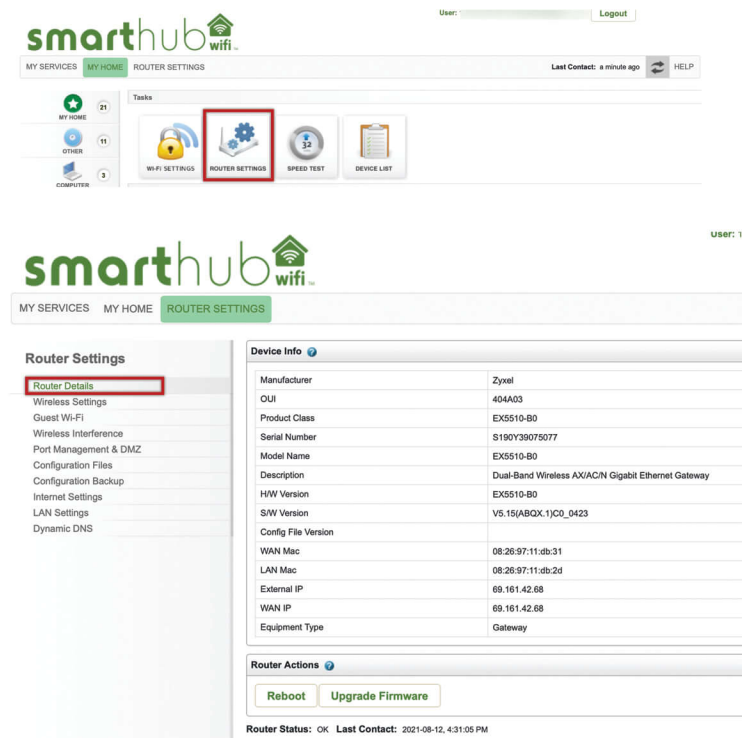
smarthub wifi

User: Logout

MY SERVICES MY HOME ROUTER SETTINGS

Last Contact: a minute ago HELP

MY HOME 21

OTHER 11

COMPUTER 3

Tasks

WI-FI SETTINGS ROUTER SETTINGS 32 SPEED TEST DEVICE LIST

smarthub wifi

User: 1

MY SERVICES MY HOME ROUTER SETTINGS

Router Settings

Router Details
Wireless Settings
Guest Wi-Fi
Wireless Interference
Port Management & DMZ
Configuration Files
Configuration Backup
Internet Settings
LAN Settings
Dynamic DNS

Device Info

| Manufacturer | Zyxel |
|---|---|
| OUI | 404A03 |
| Product Class | EX5510-B0 |
| Serial Number | S190Y39075077 |
| Model Name | EX5510-B0 |
| Description | Dual-Band Wireless AX/AC/N Gigabit Ethernet Gateway |
| H/W Version | EX5510-B0 |
| S/W Version | V5.15(ABQX.1)C0_0423 |
| Config File Version | |
| WAN Mac | 08:26:97:11:db:31 |
| LAN Mac | 08:26:97:11:db:2d |
| External IP | 69.161.42.68 |
| WAN IP | 69.161.42.68 |
| Equipment Type | Gateway |

Router Actions

Reboot Upgrade Firmware

Router Status: OK Last Contact: 2021-08-12, 4:31:05 PM